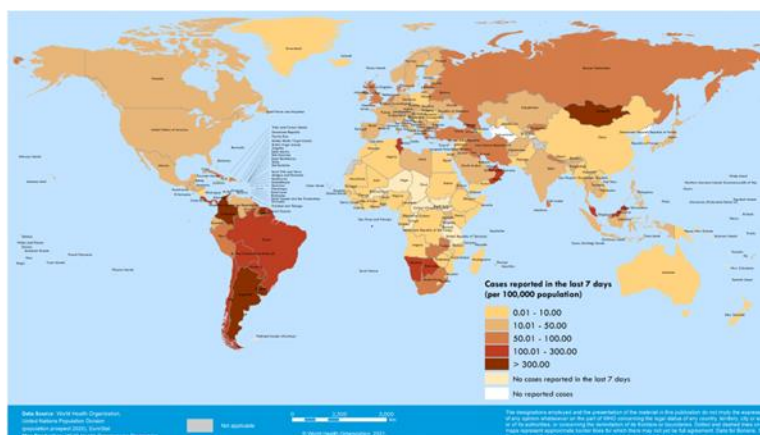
Cases reported in the last 7 days
(per 100,000 population)

0.01 - 10.00
10.01 - 50.00
50.01 - 100.00
100.01 - 300.00
> 300.00
No cases reported in the last 7 days
No reported cases

Data Source: World Health Organization, United Nations Population Division (population prospect 2020), EuroStat

Not applicable

© World Health Organization 2021

The designations employed and the presentation of the material in this publication do not imply the expression of any opinion whatsoever on the part of WHO concerning the legal status of any country, territory, city or area or of its authorities, or concerning the delimitation of its frontiers or boundaries. Dotted and dashed lines on maps represent approximate border lines for which there may not yet be full agreement.